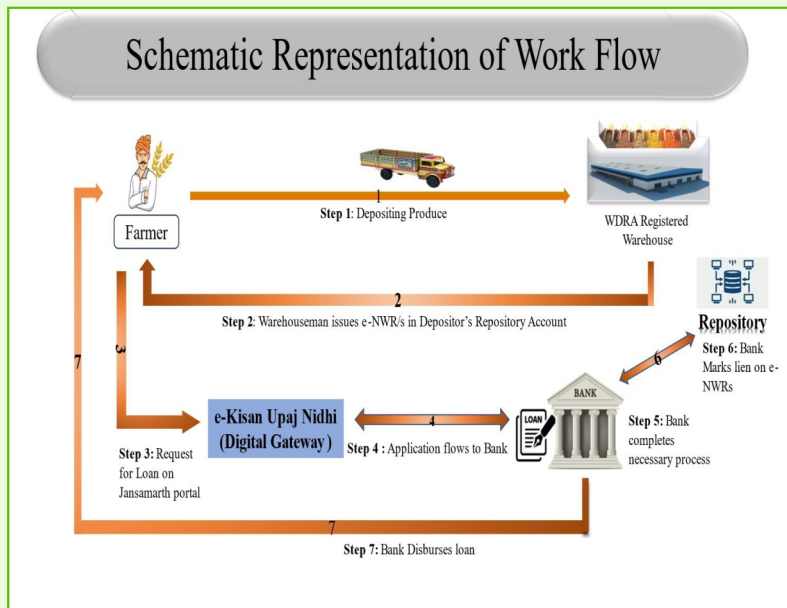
Schematic Representation of Work Flow

Farmer

1

Step 1: Depositing Produce

WDRA Registered Warehouse

2

Step 2: Warehouseman issues e-NWR/s in Depositor's Repository Account

Repository

Step 6: Bank Marks lien on e-NWRs

6

3

7

e-Kisan Upaj Nidhi (Digital Gateway)

4

Step 4 : Application flows to Bank

LOAN

BANK

Step 5: Bank completes necessary process

Step 3: Request for Loan on Jansamarth portal

7

Step 7: Bank Disburses loan